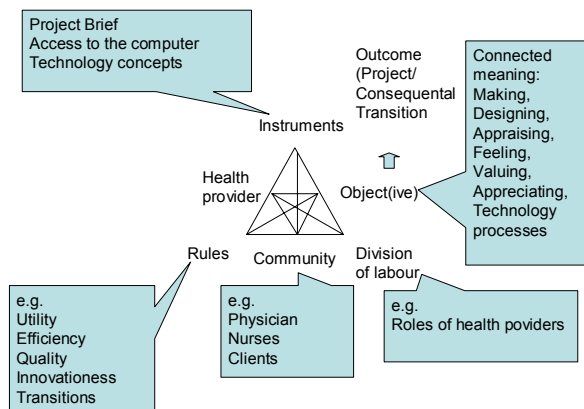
Project Brief
Access to the computer
Technology concepts

Outcome (Project/ Consequental Transition

Connected meaning: Making, Designing, Appraising, Feeling, Valuing, Appreciating, Technology processes

Instruments

Health provider

Object(ive)

Rules

Community

Division of labour

e.g.
Utility
Efficiency
Quality
Innovationess
Transitions

e.g.
Physician
Nurses
Clients

e.g.
Roles of health poviders